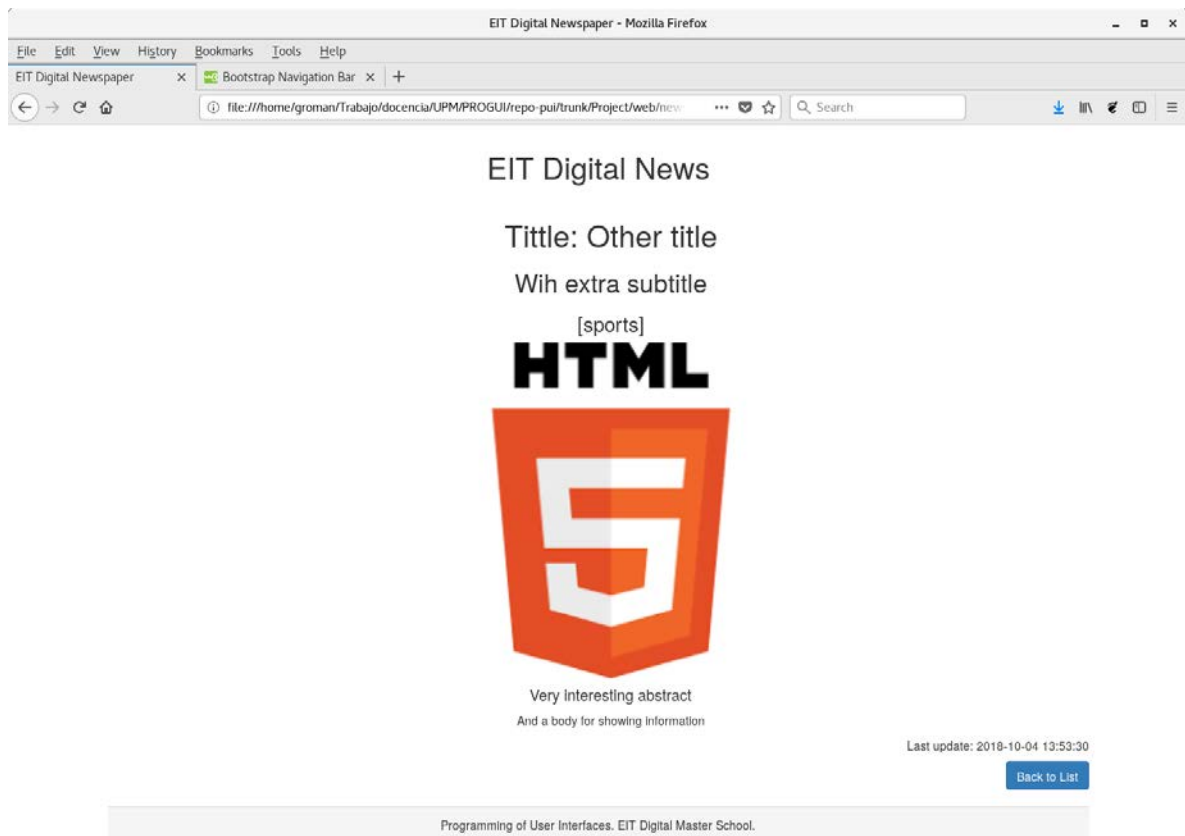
EIT Digital Newspaper - Mozilla Firefox

File Edit View History Bookmarks Tools Help

EIT Digital Newspaper ×
Bootstrap Navigation Bar ×
+

file:///home/groman/Trabajo/docencia/UPM/PROGUI/repo-pui/trunk/Project/web/new

Search

EIT Digital News

Tittle: Other title

Wih extra subtitle

[sports]

HTML

5

Very interesting abstract

And a body for showing information

Last update: 2018-10-04 13:53:30

Back to List

Programming of User Interfaces. EIT Digital Master School.